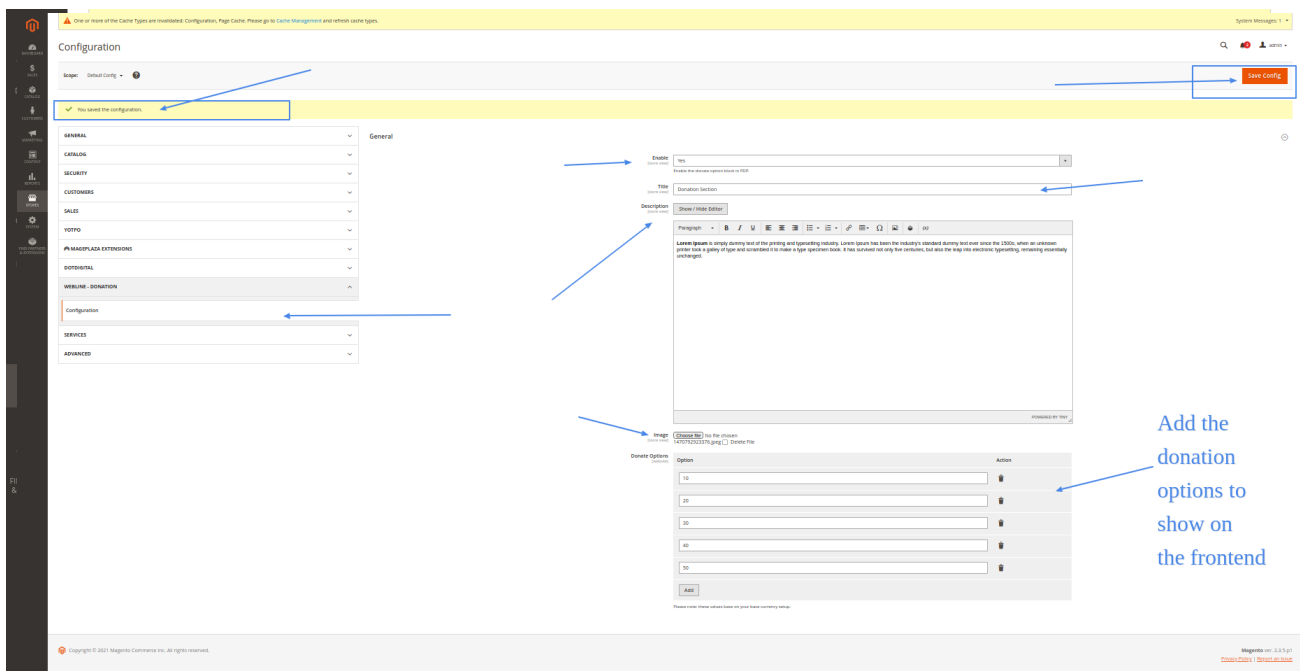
One or more of the Cache Types are invalidated: Configuration, Page Cache. Please go to Cache Management and refresh cache types.

System Messages: 1

DASHBOARD
SALES
CATALOG
CUSTOMERS
MARKETING
CONTENT
REPORTS
STORES
SYSTEM
FIND PARTNERS & EXTENSIONS

Configuration

admin

Scope: Default Config

Save Config

You saved the configuration.

GENERAL
CATALOG
SECURITY
CUSTOMERS
SALES
YOTPO
MAGEPLAZA EXTENSIONS
DOTDIGITAL
WEBLINE - DONATION
Configuration
SERVICES
ADVANCED

General

Enable [store view] Yes
Enable the donate option block in PDP.

Title [store view] Donation Section

Description [store view] Show / Hide Editor

Paragraph B I U

**Lorem Ipsum** is simply dummy text of the printing and typesetting industry. Lorem Ipsum has been the industry's standard dummy text ever since the 1500s, when an unknown printer took a galley of type and scrambled it to make a type specimen book. It has survived not only five centuries, but also the leap into electronic typesetting, remaining essentially unchanged.

POWERED BY TINY

Image [store view] Choose File No file chosen
1470752923976.jpeg Delete File

Donate Options [website]

| Option | Action |
|---|---|
| 10 | |
| 20 | |
| 30 | |
| 40 | |
| 50 | |

Add

Please note these values base on your base currency setup.

Add the donation options to show on the frontend

Copyright © 2021 Magento Commerce Inc. All rights reserved.

Magento ver. 2.3.5-p1
Privacy Policy | Report an Issue